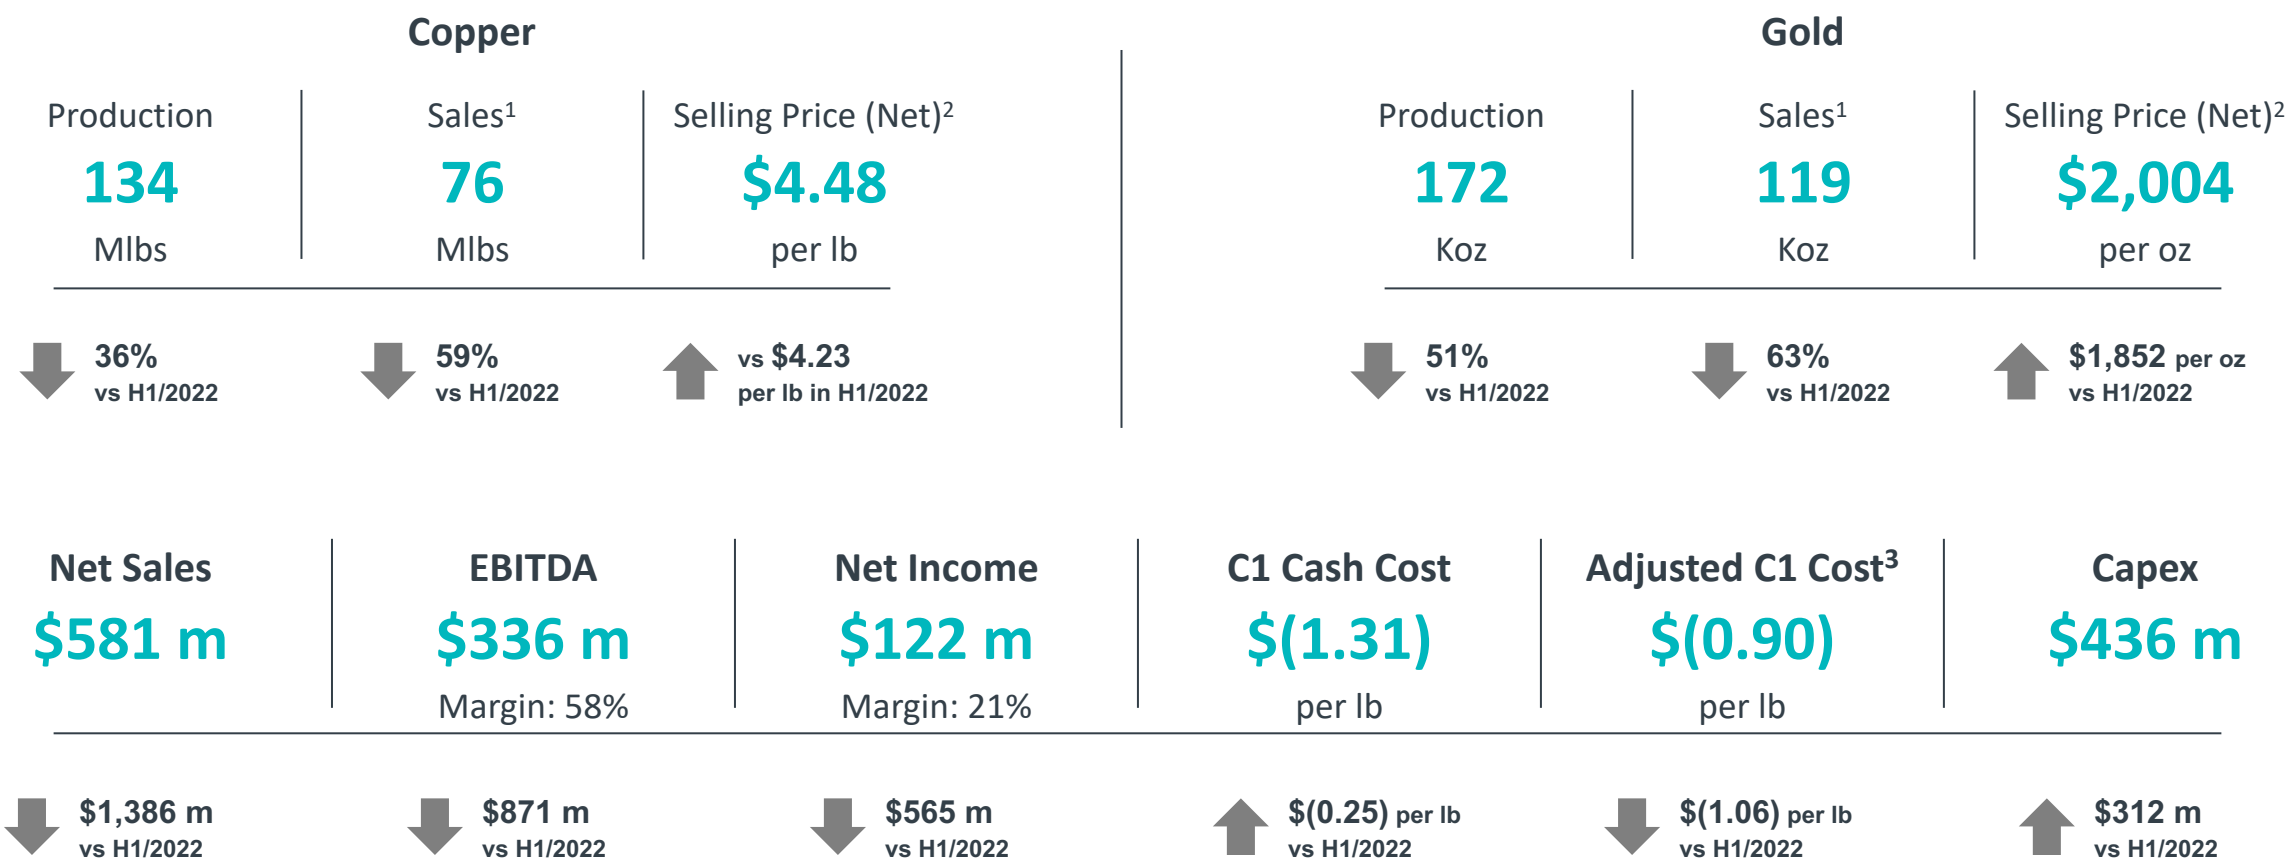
Copper

Production
134
Mlbs

Sales$^1$
76
Mlbs

Selling Price (Net)$^2$
$4.48
per lb

36%
vs H1/2022

59%
vs H1/2022

vs $4.23
per lb in H1/2022

Gold

Production
172
Koz

Sales$^1$
119
Koz

Selling Price (Net)$^2$
$2,004
per oz

51%
vs H1/2022

63%
vs H1/2022

$1,852 per oz
vs H1/2022

Net Sales
$581 m

EBITDA
$336 m
Margin: 58%

Net Income
$122 m
Margin: 21%

C1 Cash Cost
$(1.31)
per lb

Adjusted C1 Cost$^3$
$(0.90)
per lb

Capex
$436 m

$1,386 m
vs H1/2022

$871 m
vs H1/2022

$565 m
vs H1/2022

$(0.25) per lb
vs H1/2022

$(1.06) per lb
vs H1/2022

$312 m
vs H1/2022